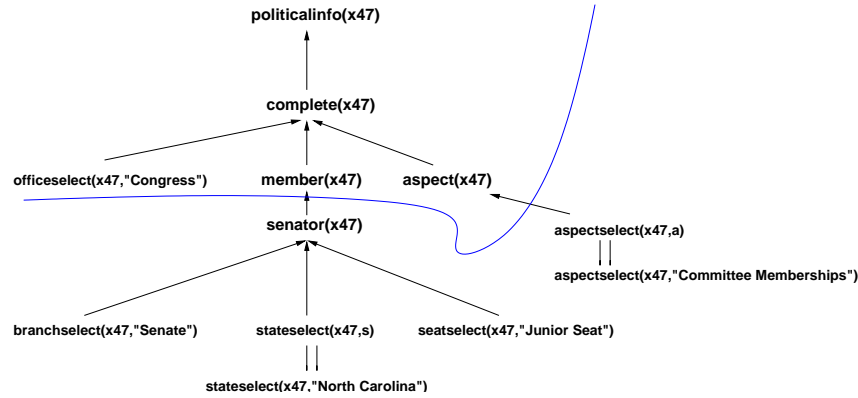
politicalinfo(x47)

complete(x47)

officeselect(x47,"Congress")

member(x47)

aspect(x47)

senator(x47)

aspectselect(x47,a)

aspectselect(x47,"Committee Memberships")

branchselect(x47,"Senate")

stateselect(x47,s)

seatselect(x47,"Junior Seat")

stateselect(x47,"North Carolina")